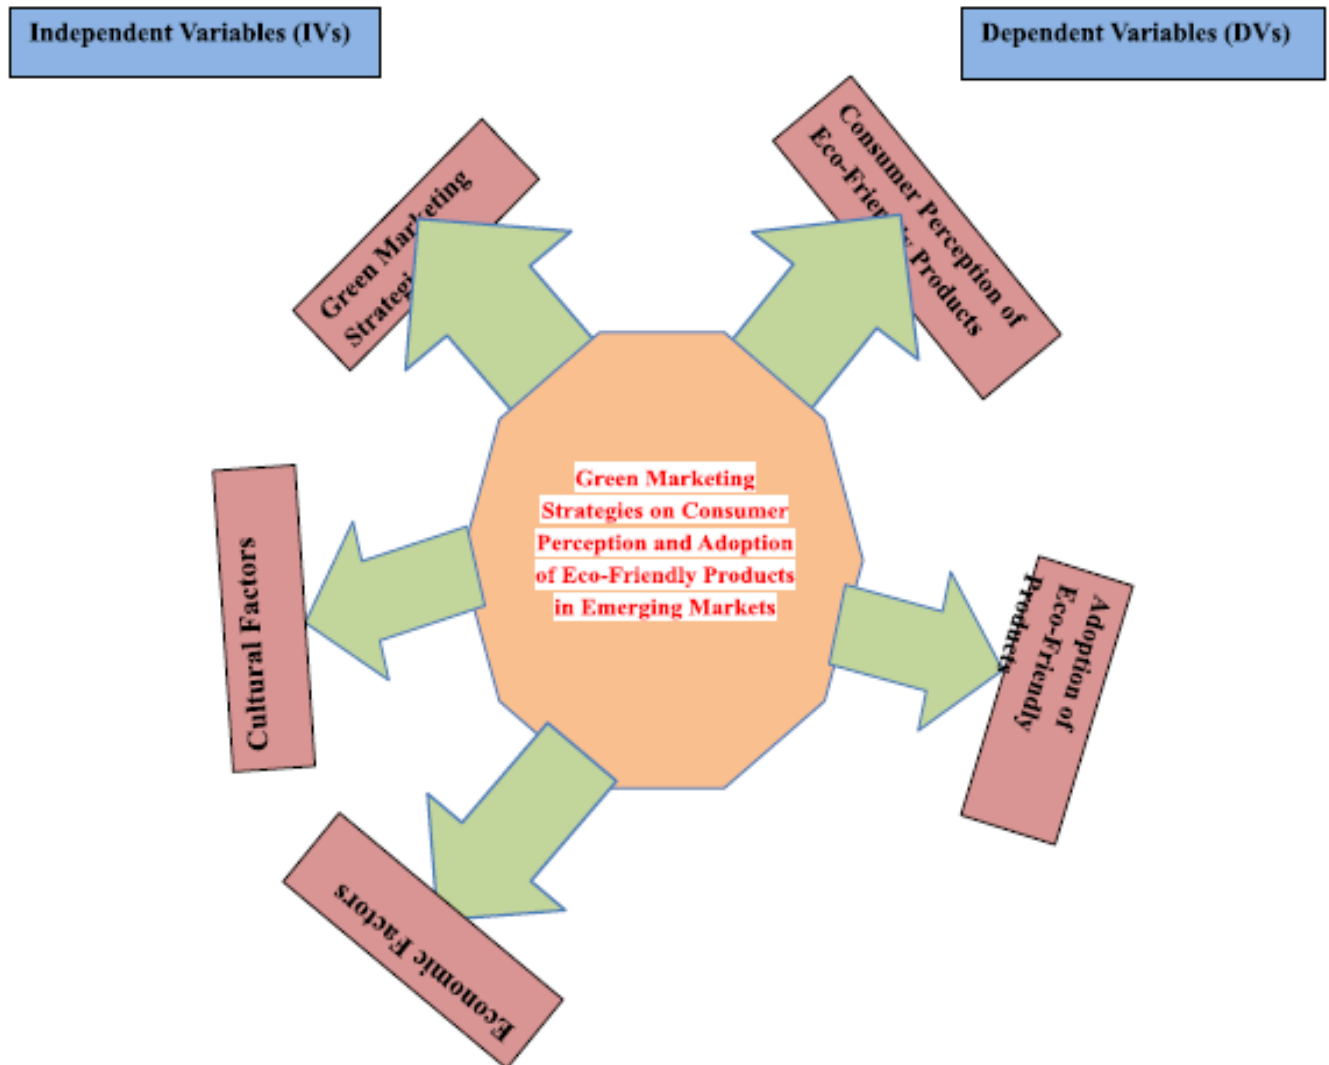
Independent Variables (IVs)

Dependent Variables (DVs)

Green Mar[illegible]eting Strategi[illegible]

Consumer Perception of Eco-Frie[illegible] Products

Green Marketing Strategies on Consumer Perception and Adoption of Eco-Friendly Products in Emerging Markets

Cultural Factors

Adoption of Eco-Friendly Products

Economic Factors